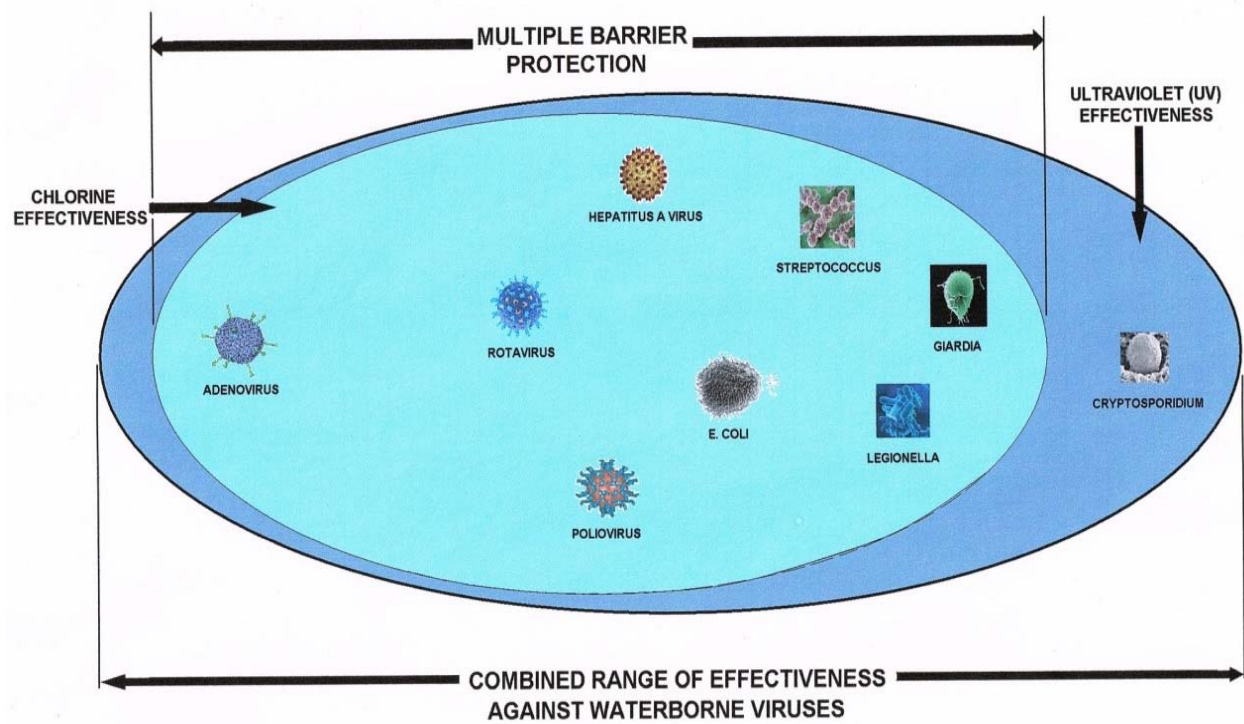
MULTIPLE BARRIER PROTECTION

ULTRAVIOLET (UV) EFFECTIVENESS

CHLORINE EFFECTIVENESS

HEPATITUS A VIRUS

STREPTOCOCCUS

GIARDIA

ROTAVIRUS

ADENOVIRUS

E. COLI

CRYPTOSPORIDIUM

LEGIONELLA

POLIOVIRUS

COMBINED RANGE OF EFFECTIVENESS AGAINST WATERBORNE VIRUSES